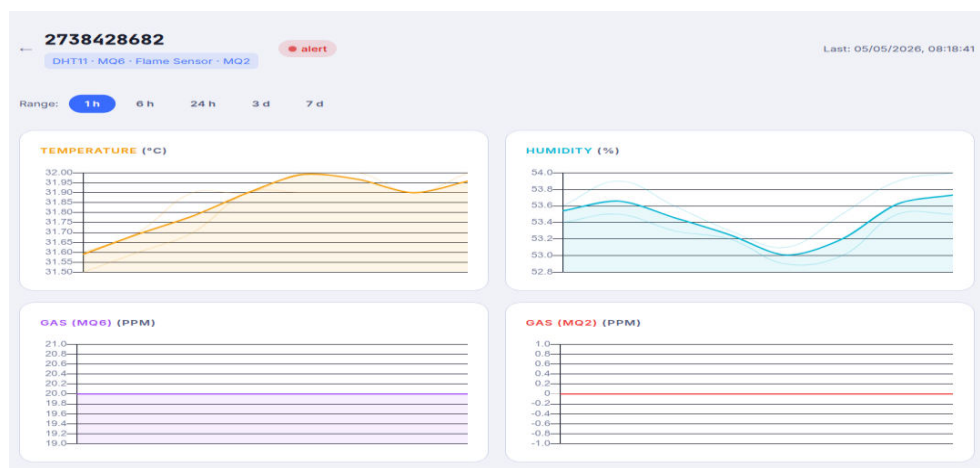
← 2738428682
DHT11 · MQ6 · Flame Sensor · MQ2
● alert
Last: 05/05/2026, 08:18:41

Range: 1 h 6 h 24 h 3 d 7 d

TEMPERATURE (°C)
32.00
31.95
31.90
31.85
31.80
31.75
31.70
31.65
31.60
31.55
31.50

HUMIDITY (%)
54.0
53.8
53.6
53.4
53.2
53.0
52.8

GAS (MQ6) (PPM)
21.0
20.8
20.6
20.4
20.2
20.0
19.8
19.6
19.4
19.2
19.0

GAS (MQ2) (PPM)
1.0
0.8
0.6
0.4
0.2
0
-0.2
-0.4
-0.6
-0.8
-1.0